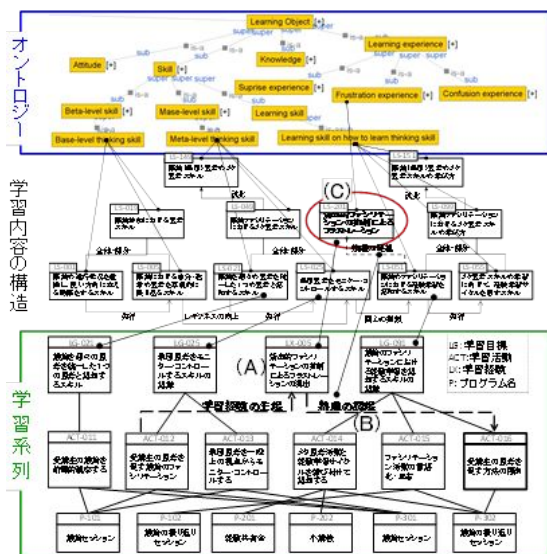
オントロジー

Learning Object [+]
Attitude [+]
Skill [+]
Knowledge [+]
Learning experience [+]
Suprise experience [+]
Frustration experience [+]
Confusion experience [+]
Beta-level skill [+]
Mase-level skill [+]
Learning skill [+]
Base-level thinking skill
Meta-level thinking skill
Learning skill on how to learn thinking skill
sub
super
is-a

学習内容の構造

(C)

学習系列

LG-025
LG-026
LX-005
LG-090
(A)
(B)
LG: 学習目標
ACT: 学習活動
LX: 学習経験
P: プログラム名

ACT-011
ACT-012
ACT-013
ACT-014
ACT-015
ACT-016

P-102
P-103
P-201
P-202
P-301
P-302

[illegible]